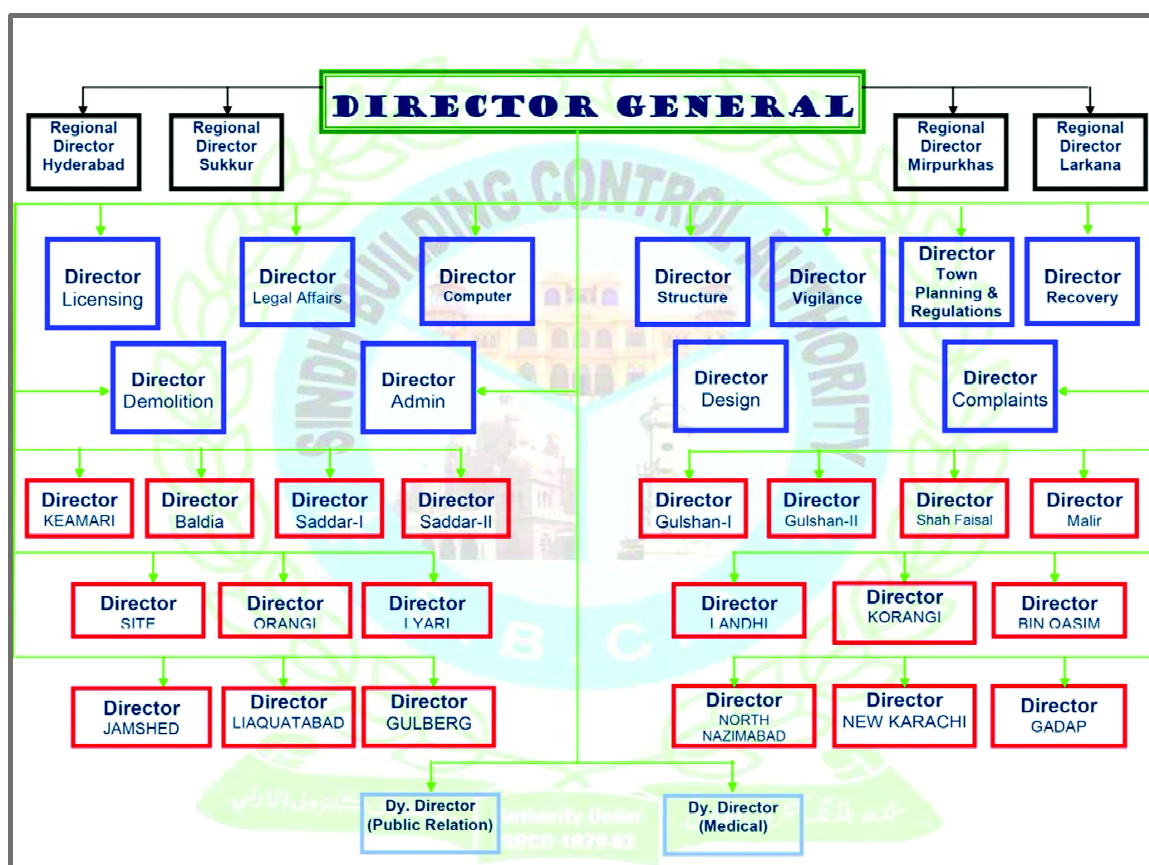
DIRECTOR GENERAL

Regional Director Hyderabad

Regional Director Sukkur

Regional Director Mirpurkhas

Regional Director Larkana

SINDH BUILDING CONTROL AUTHORITY

Director Licensing

Director Legal Affairs

Director Computer

Director Structure

Director Vigilance

Director Town Planning & Regulations

Director Recovery

Director Demolition

Director Admin

Director Design

Director Complaints

Director KEAMARI

Director Baldia

Director Saddar-I

Director Saddar-II

Director Gulshan-I

Director Gulshan-II

Director Shah Faisal

Director Malir

Director SITE

Director ORANGI

Director LYARI

Director LANDHI

Director KORANGI

Director BIN QASIM

Director JAMSHED

Director LIAQUATABAD

Director GULBERG

Director NORTH NAZIMABAD

Director NEW KARACHI

Director GADAP

S.B.C.A

Dy. Director (Public Relation)

Dy. Director (Medical)

Authority Under SBCO 1979-82